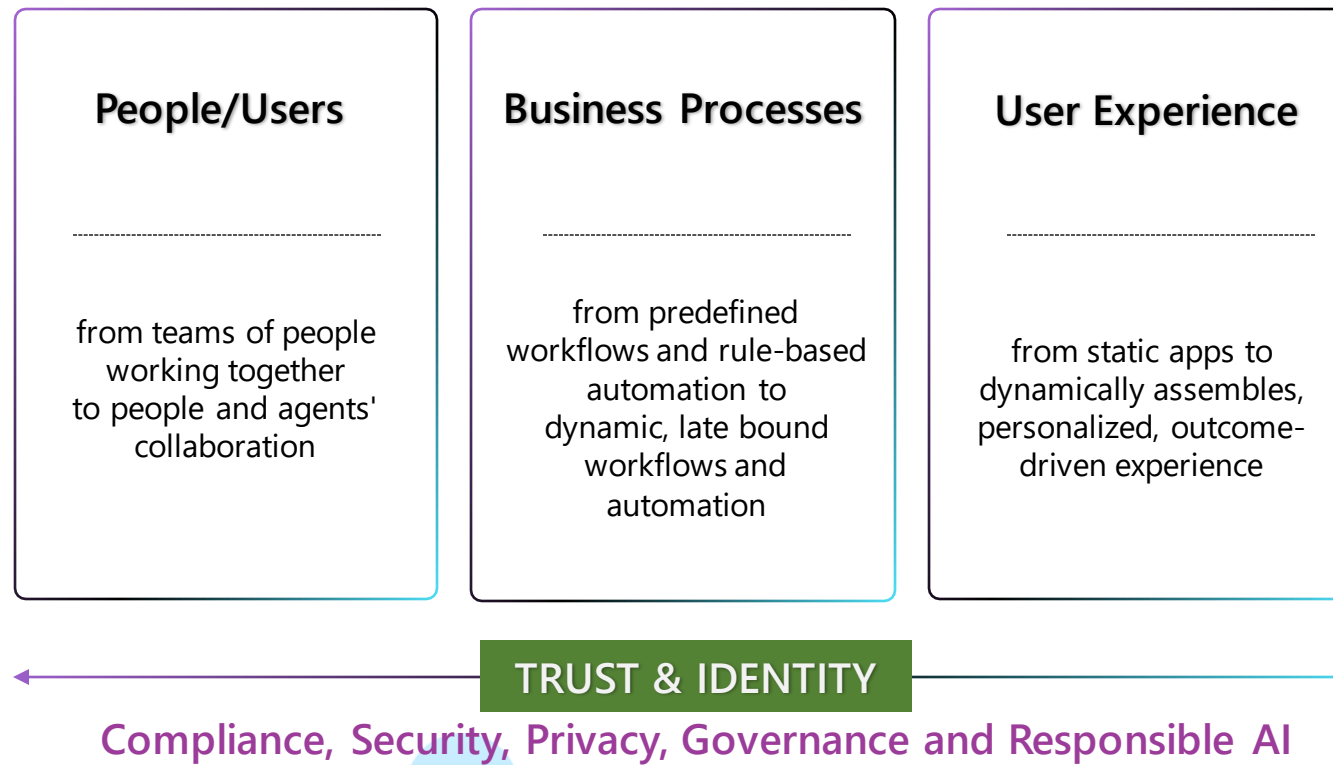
People/Users

from teams of people working together to people and agents' collaboration

Business Processes

from predefined workflows and rule-based automation to dynamic, late bound workflows and automation

User Experience

from static apps to dynamically assembles, personalized, outcome-driven experience

TRUST & IDENTITY

Compliance, Security, Privacy, Governance and Responsible AI